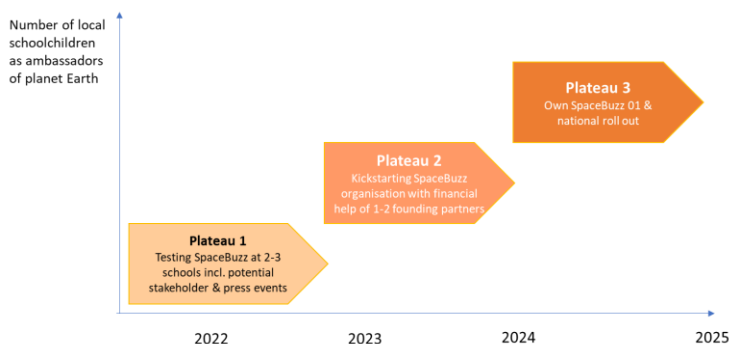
Number of local schoolchildren as ambassadors of planet Earth

Plateau 3
Own SpaceBuzz 01 & national roll out

Plateau 2
Kickstarting SpaceBuzz organisation with financial help of 1-2 founding partners

Plateau 1
Testing SpaceBuzz at 2-3 schools incl. potential stakeholder & press events

2022

2023

2024

2025